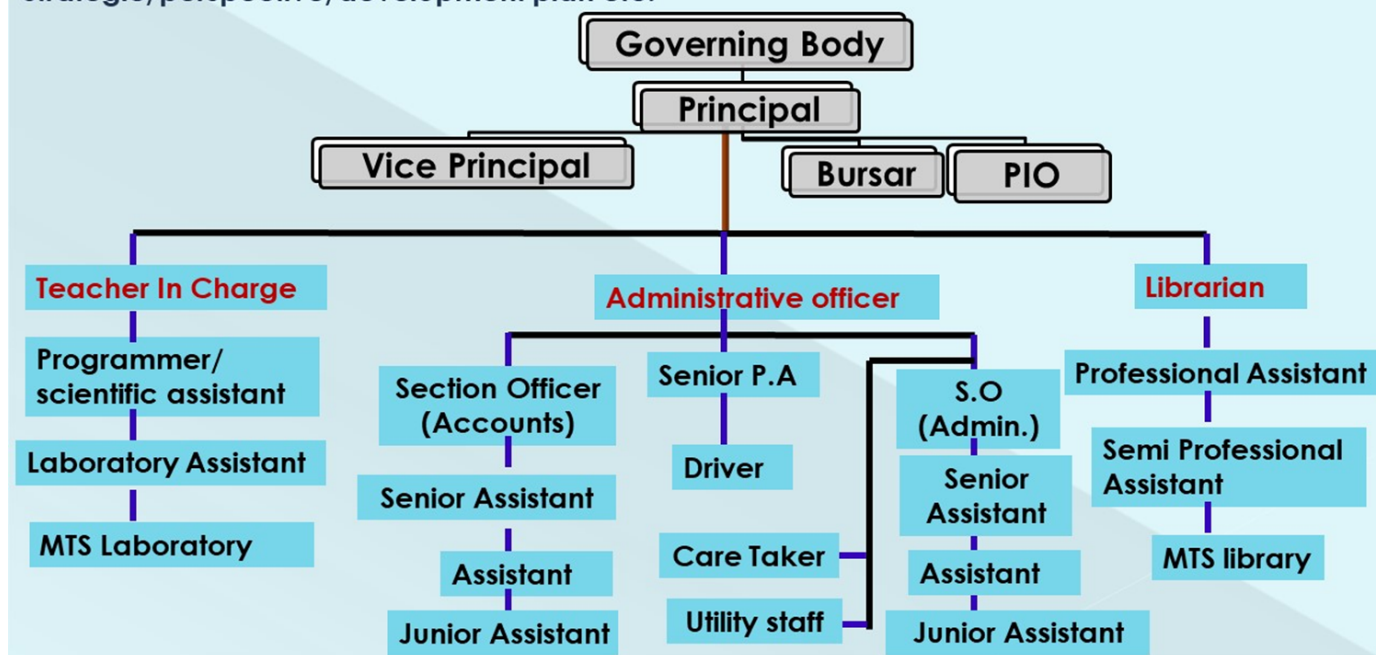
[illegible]

Governing Body

Principal

Vice Principal

Bursar

PIO

Teacher In Charge

Programmer/ scientific assistant

Laboratory Assistant

MTS Laboratory

Administrative officer

Section Officer (Accounts)

Senior Assistant

Assistant

Junior Assistant

Senior P.A

Driver

Care Taker

Utility staff

S.O (Admin.)

Senior Assistant

Assistant

Junior Assistant

Librarian

Professional Assistant

Semi Professional Assistant

MTS library